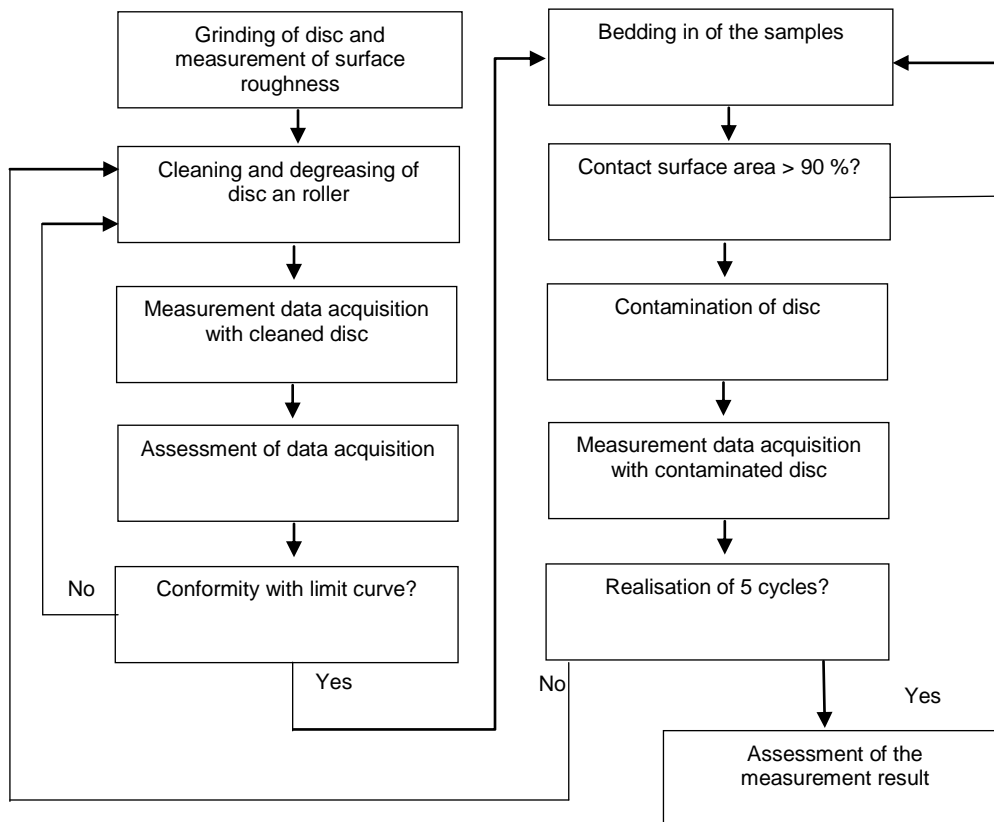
Grinding of disc and measurement of surface roughness

Cleaning and degreasing of disc an roller

Measurement data acquisition with cleaned disc

Assessment of data acquisition

No

Conformity with limit curve?

Yes

Bedding in of the samples

Contact surface area > 90 %?

Contamination of disc

Measurement data acquisition with contaminated disc

Realisation of 5 cycles?

No

Yes

Assessment of the measurement result